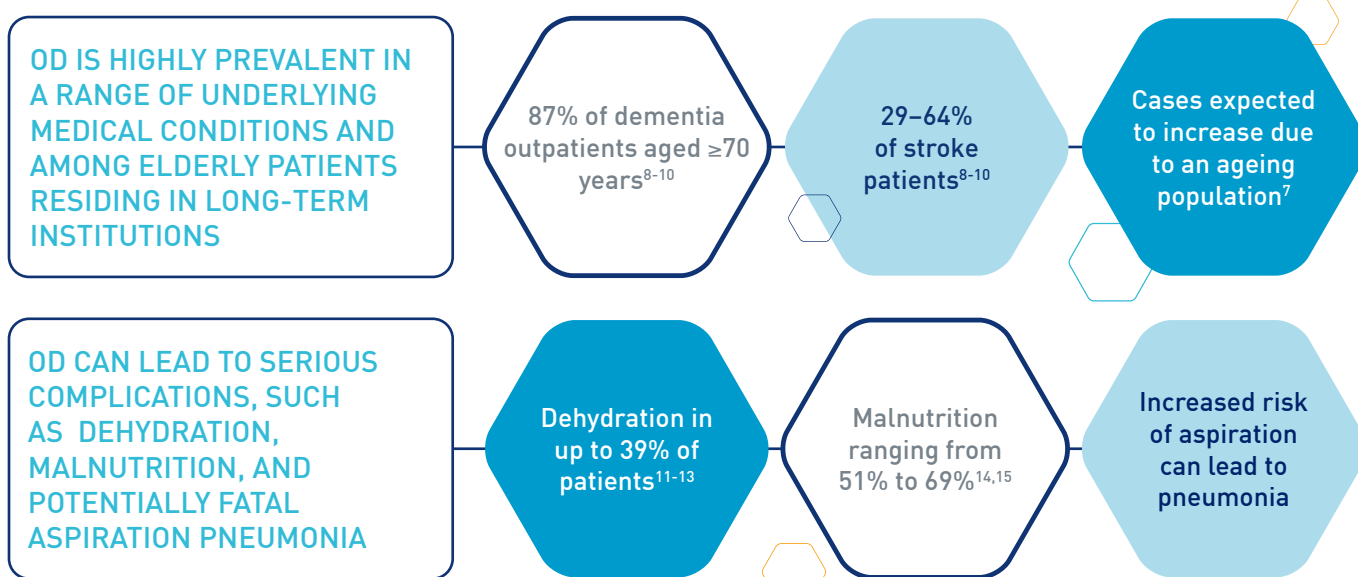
OD IS HIGHLY PREVALENT IN A RANGE OF UNDERLYING MEDICAL CONDITIONS AND AMONG ELDERLY PATIENTS RESIDING IN LONG-TERM INSTITUTIONS

87% of dementia outpatients aged ≥70 years$^{8-10}$

29–64% of stroke patients$^{8-10}$

Cases expected to increase due to an ageing population$^{7}$

OD CAN LEAD TO SERIOUS COMPLICATIONS, SUCH AS DEHYDRATION, MALNUTRITION, AND POTENTIALLY FATAL ASPIRATION PNEUMONIA

Dehydration in up to 39% of patients$^{11-13}$

Malnutrition ranging from 51% to 69%$^{14,15}$

Increased risk of aspiration can lead to pneumonia